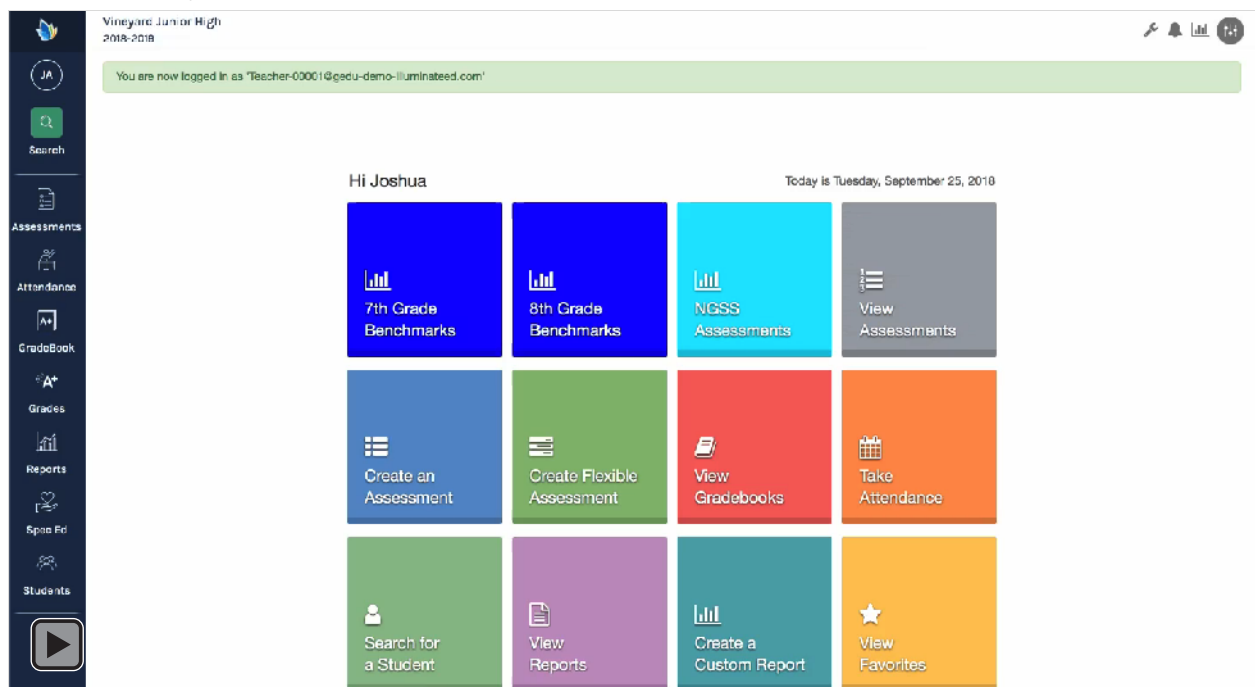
JA

Search

Assessments

Attendance

GradeBook

Grades

Reports

Spec Ed

Students

Vineyard Junior High
2018-2019

You are now logged in as 'Teacher-00001@gedu-demo-illuminateed.com'

Hi Joshua

Today is Tuesday, September 25, 2018

7th Grade Benchmarks

8th Grade Benchmarks

NGSS Assessments

View Assessments

Create an Assessment

Create Flexible Assessment

View Gradebooks

Take Attendance

Search for a Student

View Reports

Create a Custom Report

View Favorites